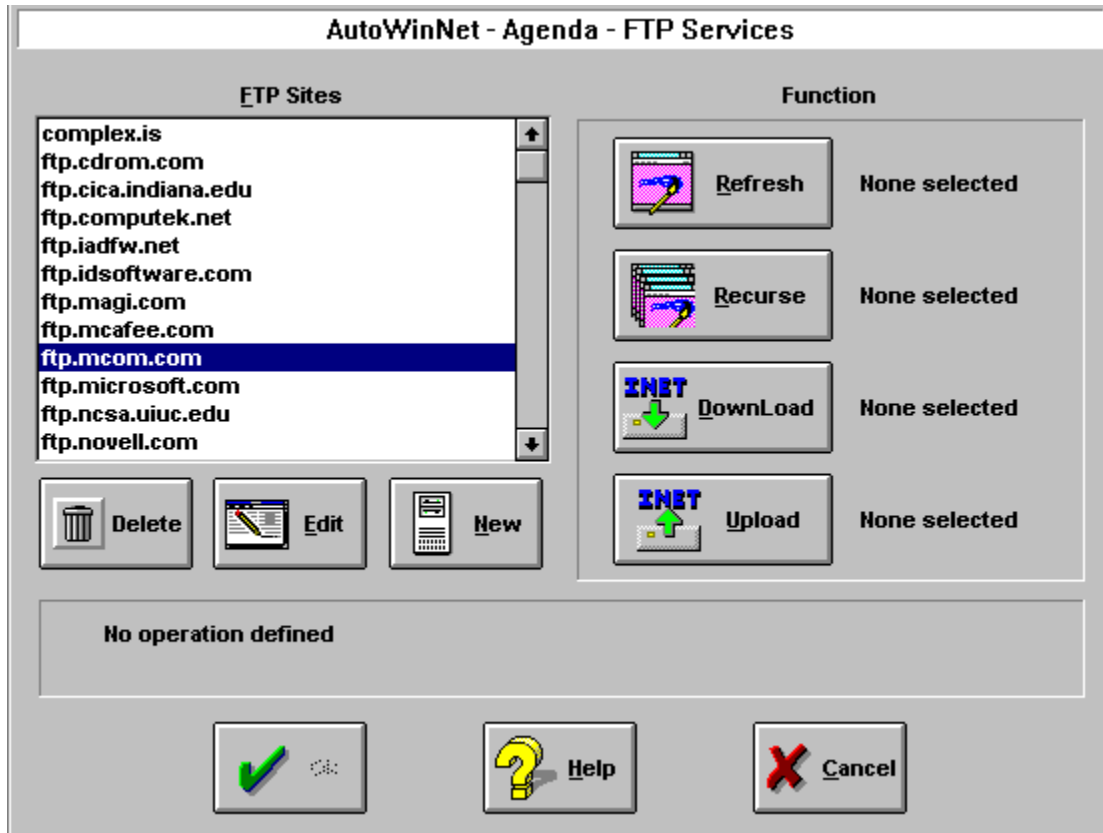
AutoWinNet - Agenda - FTP Services

FTP Sites

complex.is
ftp.cdrom.com
ftp.cica.indiana.edu
ftp.computek.net
ftp.iadfw.net
ftp.idsoftware.com
ftp.magi.com
ftp.mcafee.com
ftp.mcom.com
ftp.microsoft.com
ftp.ncsa.uiuc.edu
ftp.novell.com

Delete
Edit
New

Function

Refresh None selected
Recurse None selected
INET DownLoad None selected
INET Upload None selected

No operation defined

Ok
Help
Cancel